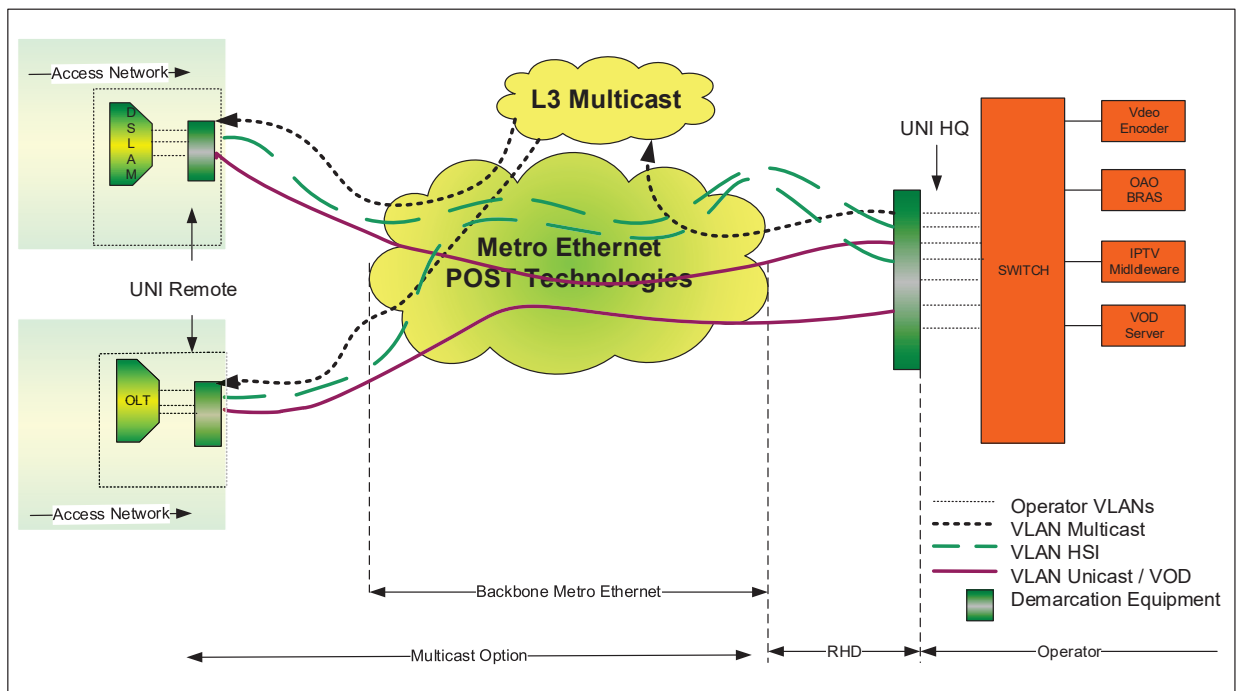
Access Network

D
S
L
A
M

L3 Multicast

UNI HQ

Vdeo Encoder

OAO BRAS

IPTV Midldleware

VOD Server

SWITCH

Metro Ethernet POST Technologies

UNI Remote

OLT

Access Network

Operator VLANs
VLAN Multicast
VLAN HSI
VLAN Unicast / VOD
Demarcation Equipment

Backbone Metro Ethernet

Multicast Option

RHD

Operator